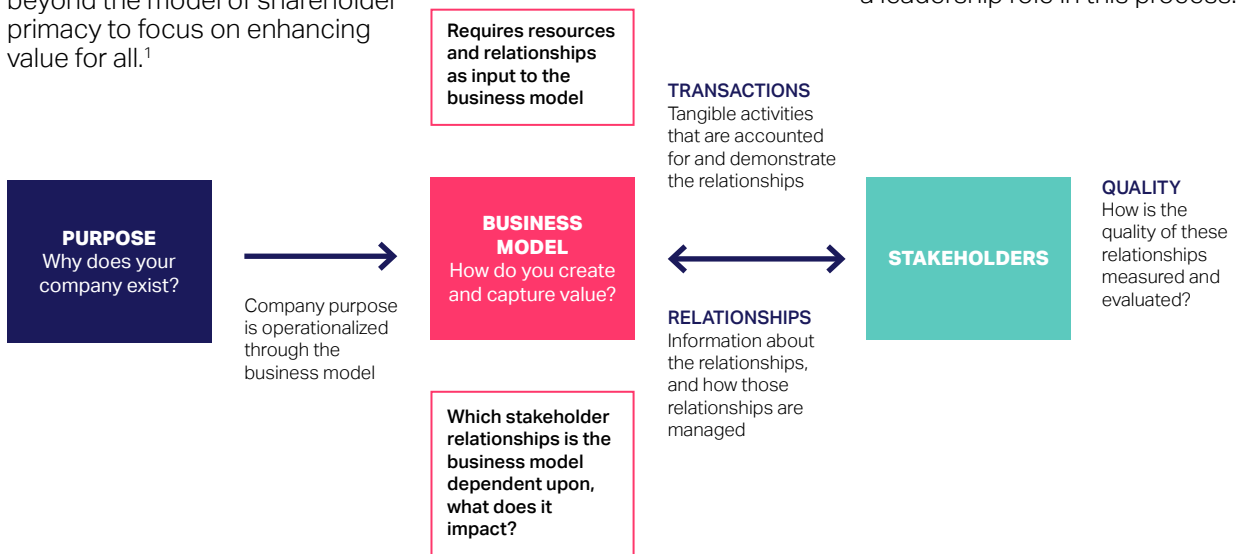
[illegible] primacy to focus on enhancing value for all.$^1$

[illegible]

Requires resources and relationships as input to the business model

TRANSACTIONS
Tangible activities that are accounted for and demonstrate the relationships

PURPOSE
Why does your company exist?

Company purpose is operationalized through the business model

BUSINESS MODEL
How do you create and capture value?

STAKEHOLDERS

QUALITY
How is the quality of these relationships measured and evaluated?

RELATIONSHIPS
Information about the relationships, and how those relationships are managed

Which stakeholder relationships is the business model dependent upon, what does it impact?